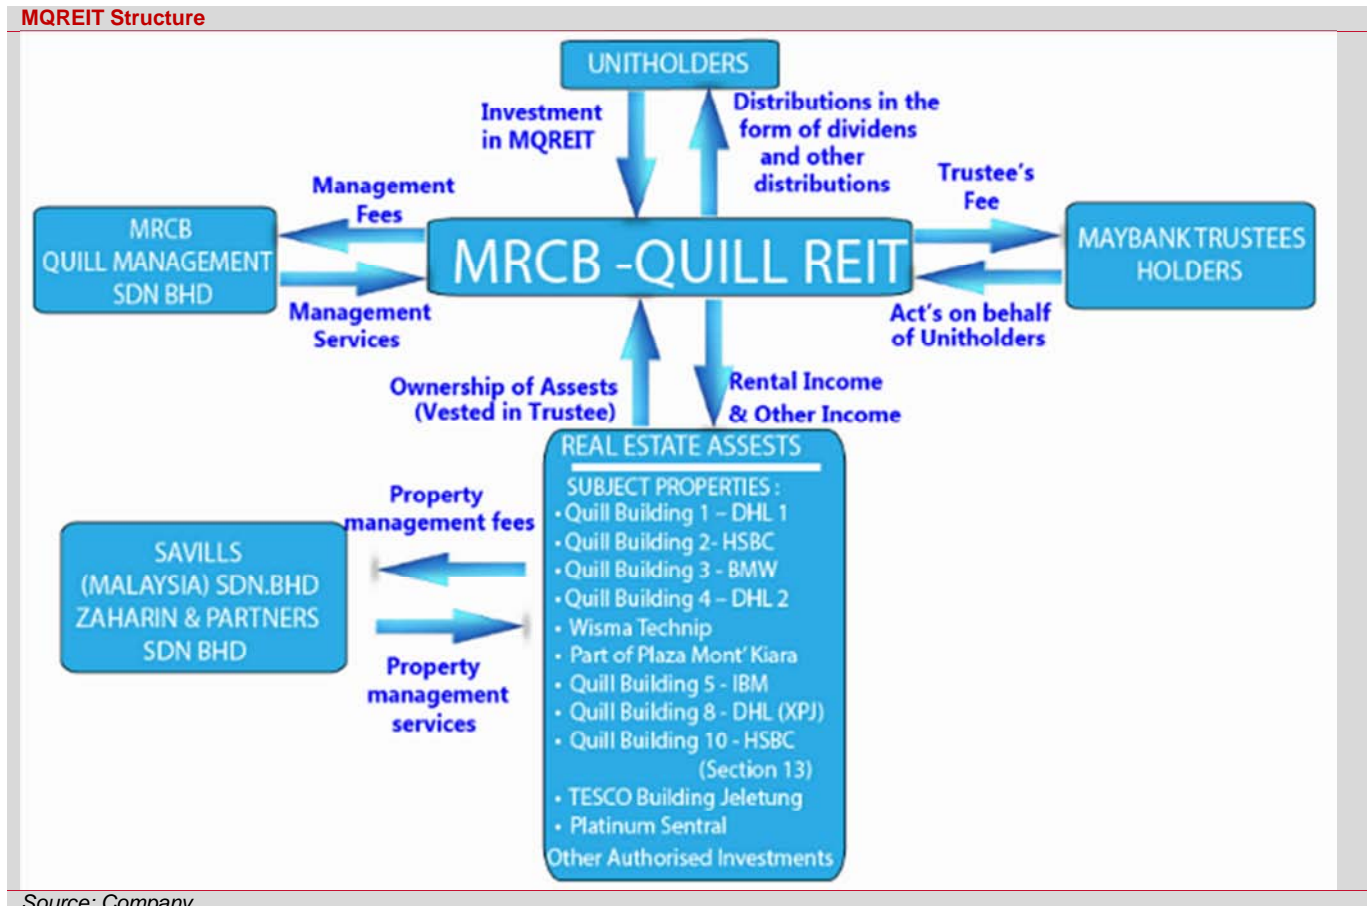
MQREIT Structure

UNITHOLDERS

Investment in MQREIT

Distributions in the form of dividens and other distributions

Management Fees

Trustee's Fee

MRCB QUILL MANAGEMENT SDN BHD

MRCB -QUILL REIT

MAYBANK TRUSTEES HOLDERS

Management Services

Act's on behalf of Unitholders

Ownership of Assests (Vested in Trustee)

Rental Income & Other Income

REAL ESTATE ASSESTS

SUBJECT PROPERTIES :
• Quill Building 1 – DHL 1
• Quill Building 2- HSBC
• Quill Building 3 - BMW
• Quill Building 4 – DHL 2
• Wisma Technip
• Part of Plaza Mont' Kiara
• Quill Building 5 - IBM
• Quill Building 8 - DHL (XPJ)
• Quill Building 10 - HSBC (Section 13)
• TESCO Building Jeletung
• Platinum Sentral
Other Authorised Investments

Property management fees

SAVILLS (MALAYSIA) SDN.BHD ZAHARIN & PARTNERS SDN BHD

Property management services

Source: Company